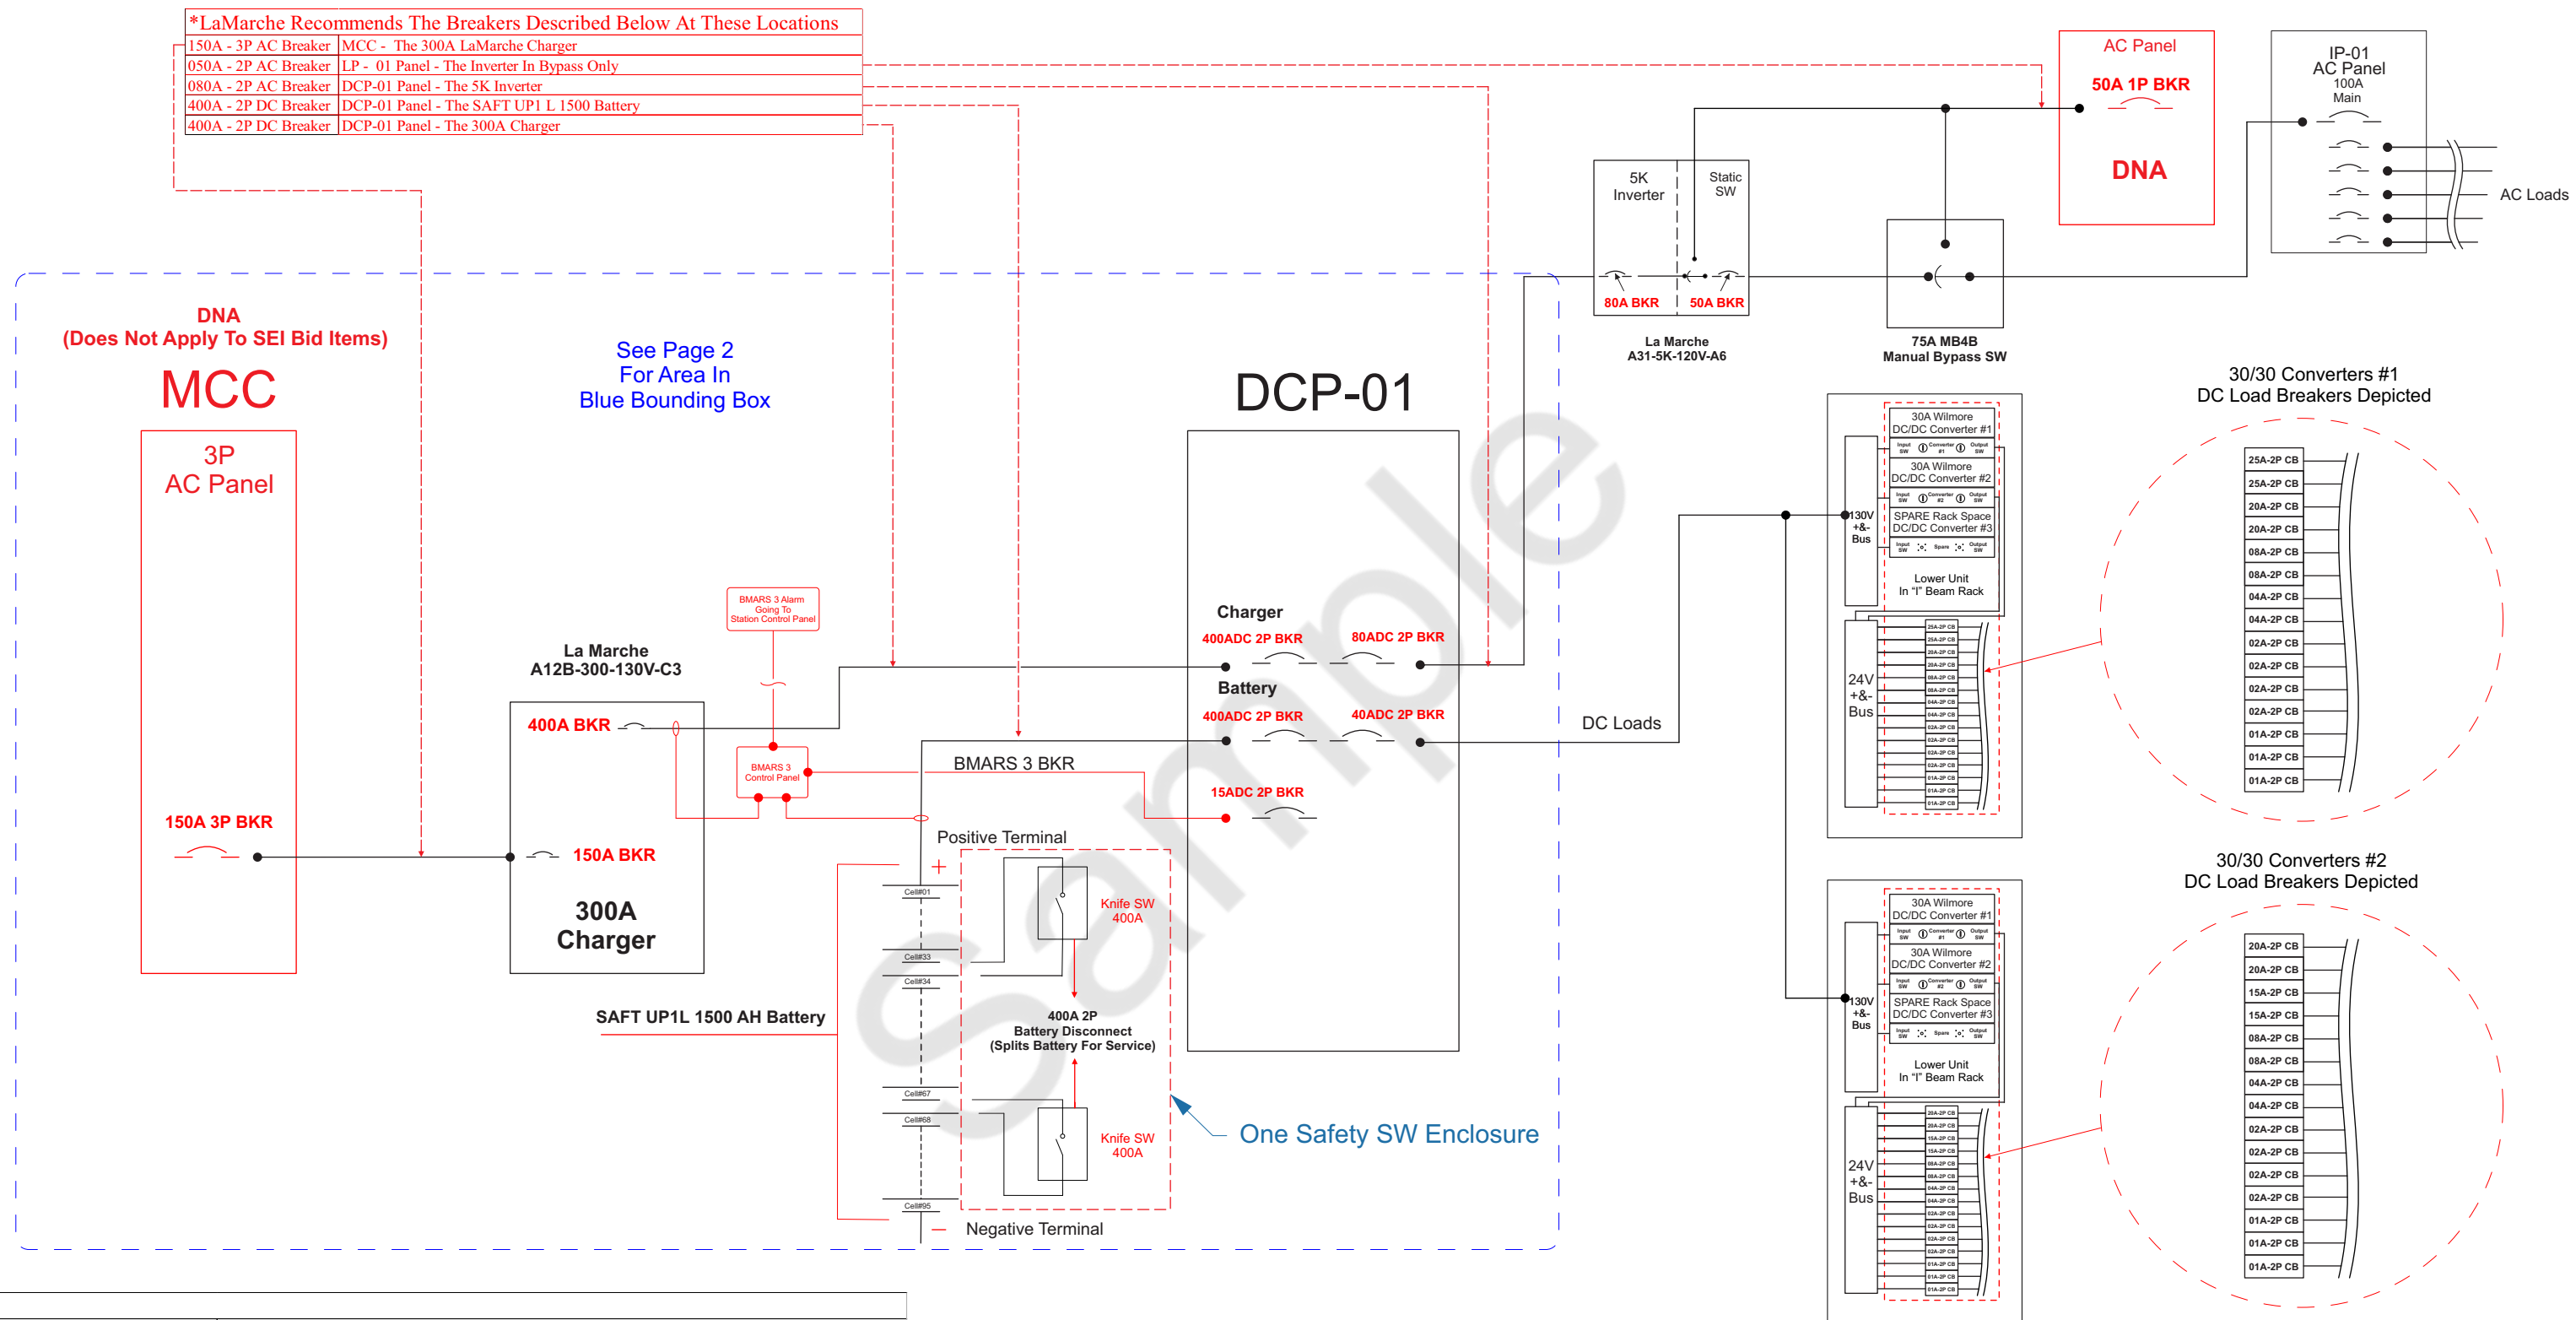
*LaMarche Recommends The Breakers Described Below At These Locations

| 150A - 3P AC Breaker | MCC - The 300A LaMarche Charger |
|---|---|
| 050A - 2P AC Breaker | LP - 01 Panel - The Inverter In Bypass Only |
| 080A - 2P AC Breaker | DCP-01 Panel - The 5K Inverter |
| 400A - 2P DC Breaker | DCP-01 Panel - The SAFT UP1 L 1500 Battery |
| 400A - 2P DC Breaker | DCP-01 Panel - The 300A Charger |

AC Panel
50A 1P BKR
DNA

IP-01
AC Panel
100A
Main

AC Loads

5K
Inverter

Static
SW

80A BKR
50A BKR

La Marche
A31-5K-120V-A6

75A MB4B
Manual Bypass SW

DNA
(Does Not Apply To SEI Bid Items)

MCC

3P
AC Panel

150A 3P BKR

See Page 2
For Area In
Blue Bounding Box

DCP-01

30/30 Converters #1
DC Load Breakers Depicted

30A Wilmore
DC/DC Converter #1
30A Wilmore
DC/DC Converter #2
SPARE Rack Space
DC/DC Converter #3
Lower Unit
In "I" Beam Rack
130V
+&-
Bus
24V
+&-
Bus

25A-2P CB
25A-2P CB
20A-2P CB
20A-2P CB
08A-2P CB
08A-2P CB
04A-2P CB
04A-2P CB
02A-2P CB
02A-2P CB
02A-2P CB
02A-2P CB
01A-2P CB
01A-2P CB
01A-2P CB

BMARS 3 Alarm
Going To
Station Control Panel

La Marche
A12B-300-130V-C3

400A BKR
150A BKR

300A
Charger

BMARS 3
Control Panel

Charger
400ADC 2P BKR
80ADC 2P BKR
Battery
400ADC 2P BKR
40ADC 2P BKR
BMARS 3 BKR
15ADC 2P BKR

DC Loads

Positive Terminal
+
Knife SW
400A
400A 2P
Battery Disconnect
(Splits Battery For Service)
Knife SW
400A
Negative Terminal
Cell#01
Cell#33
Cell#34
Cell#67
Cell#68
Cell#95

SAFT UP1L 1500 AH Battery

One Safety SW Enclosure

30/30 Converters #2
DC Load Breakers Depicted

30A Wilmore
DC/DC Converter #1
30A Wilmore
DC/DC Converter #2
SPARE Rack Space
DC/DC Converter #3
Lower Unit
In "I" Beam Rack
130V
+&-
Bus
24V
+&-
Bus

20A-2P CB
20A-2P CB
15A-2P CB
15A-2P CB
08A-2P CB
08A-2P CB
04A-2P CB
04A-2P CB
02A-2P CB
02A-2P CB
02A-2P CB
02A-2P CB
01A-2P CB
01A-2P CB
01A-2P CB

Sample